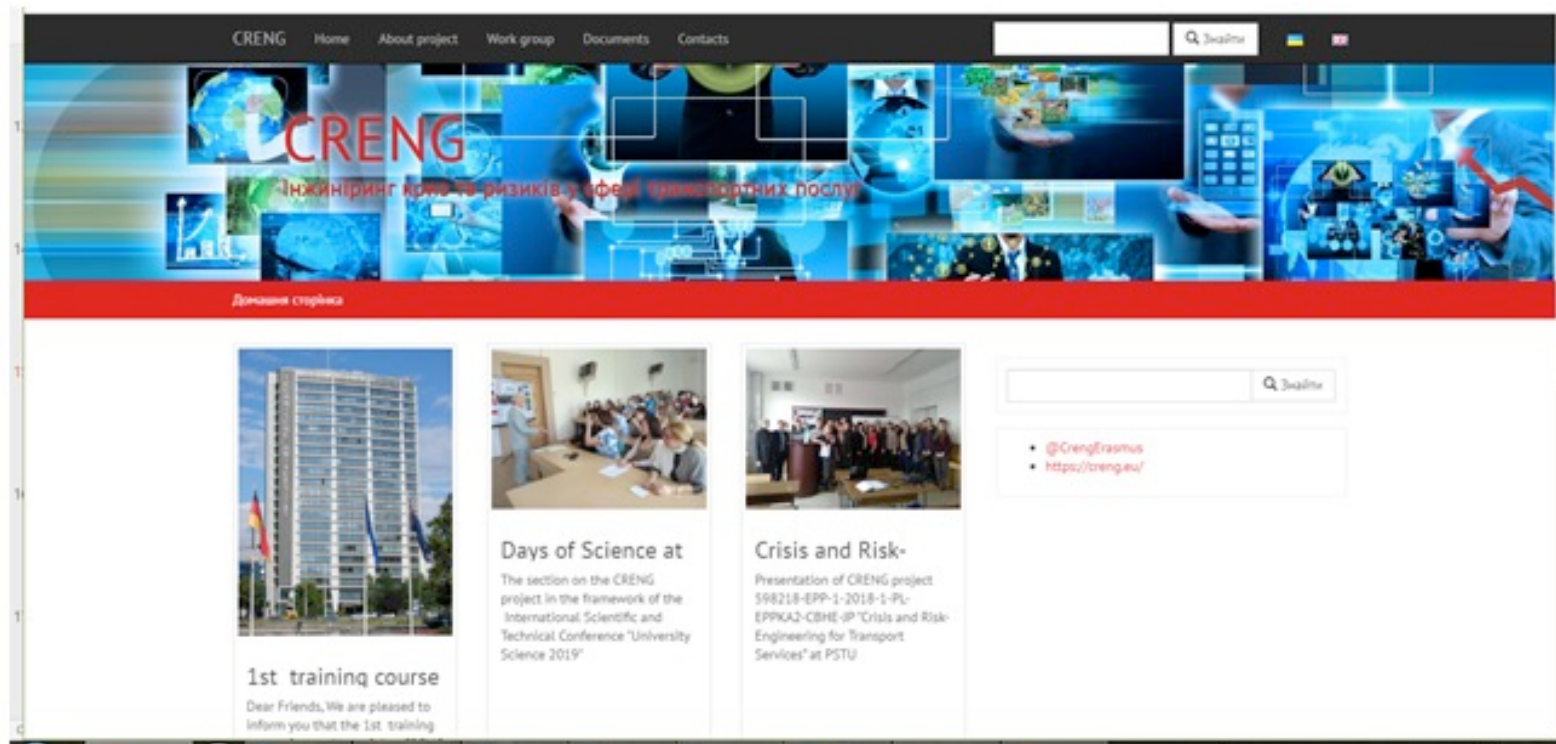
CRENG Home About project Work group Documents Contacts

Знайти

CRENG

Інжиніринг криз та ризиків у сфері транспортних послуг

Домашня сторінка

1st training course

Dear Friends, We are pleased to inform you that the 1st training

Days of Science at

The section on the CRENG project in the framework of the International Scientific and Technical Conference "University Science 2019"

Crisis and Risk-

Presentation of CRENG project 598218-EPP-1-2018-1-PL-EPPKA2-CBHE-JP "Crisis and Risk-Engineering for Transport Services" at PSTU

Знайти

• @CrengErasmus
• https://creng.eu/